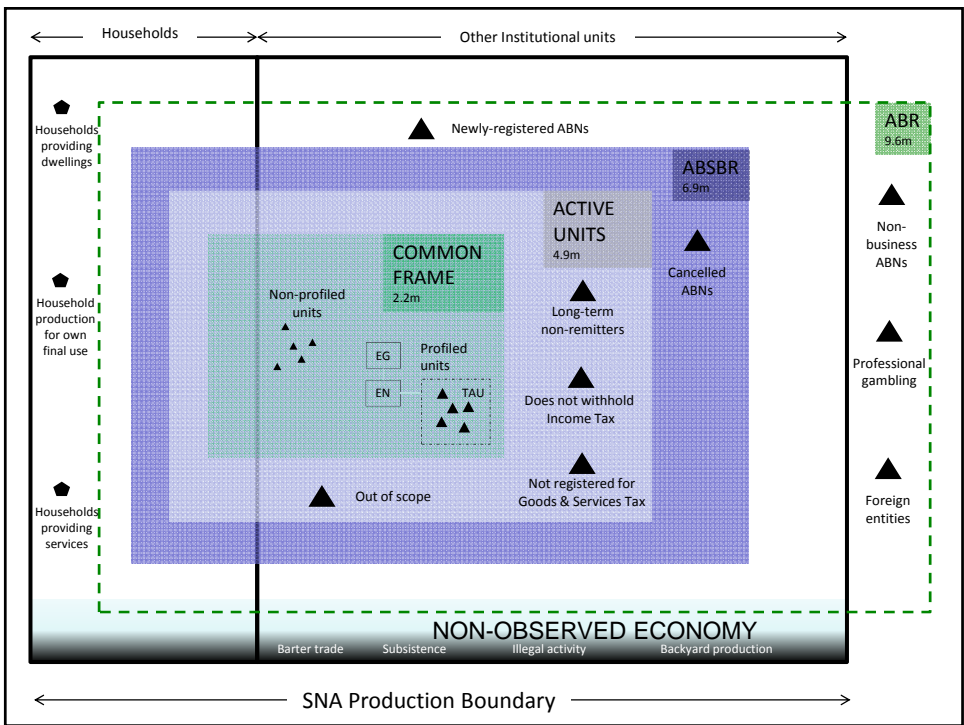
Households

Other Institutional units

Households providing dwellings

Household production for own final use

Households providing services

Newly-registered ABNs

ABR
9.6m

ABSBR
6.9m

ACTIVE UNITS
4.9m

COMMON FRAME
2.2m

Cancelled ABNs

Non-profiled units

Long-term non-remitters

EG

Profiled units

EN

TAU

Does not withhold Income Tax

Not registered for Goods & Services Tax

Out of scope

Non-business ABNs

Professional gambling

Foreign entities

NON-OBSERVED ECONOMY

Barter trade

Subsistence

Illegal activity

Backyard production

SNA Production Boundary